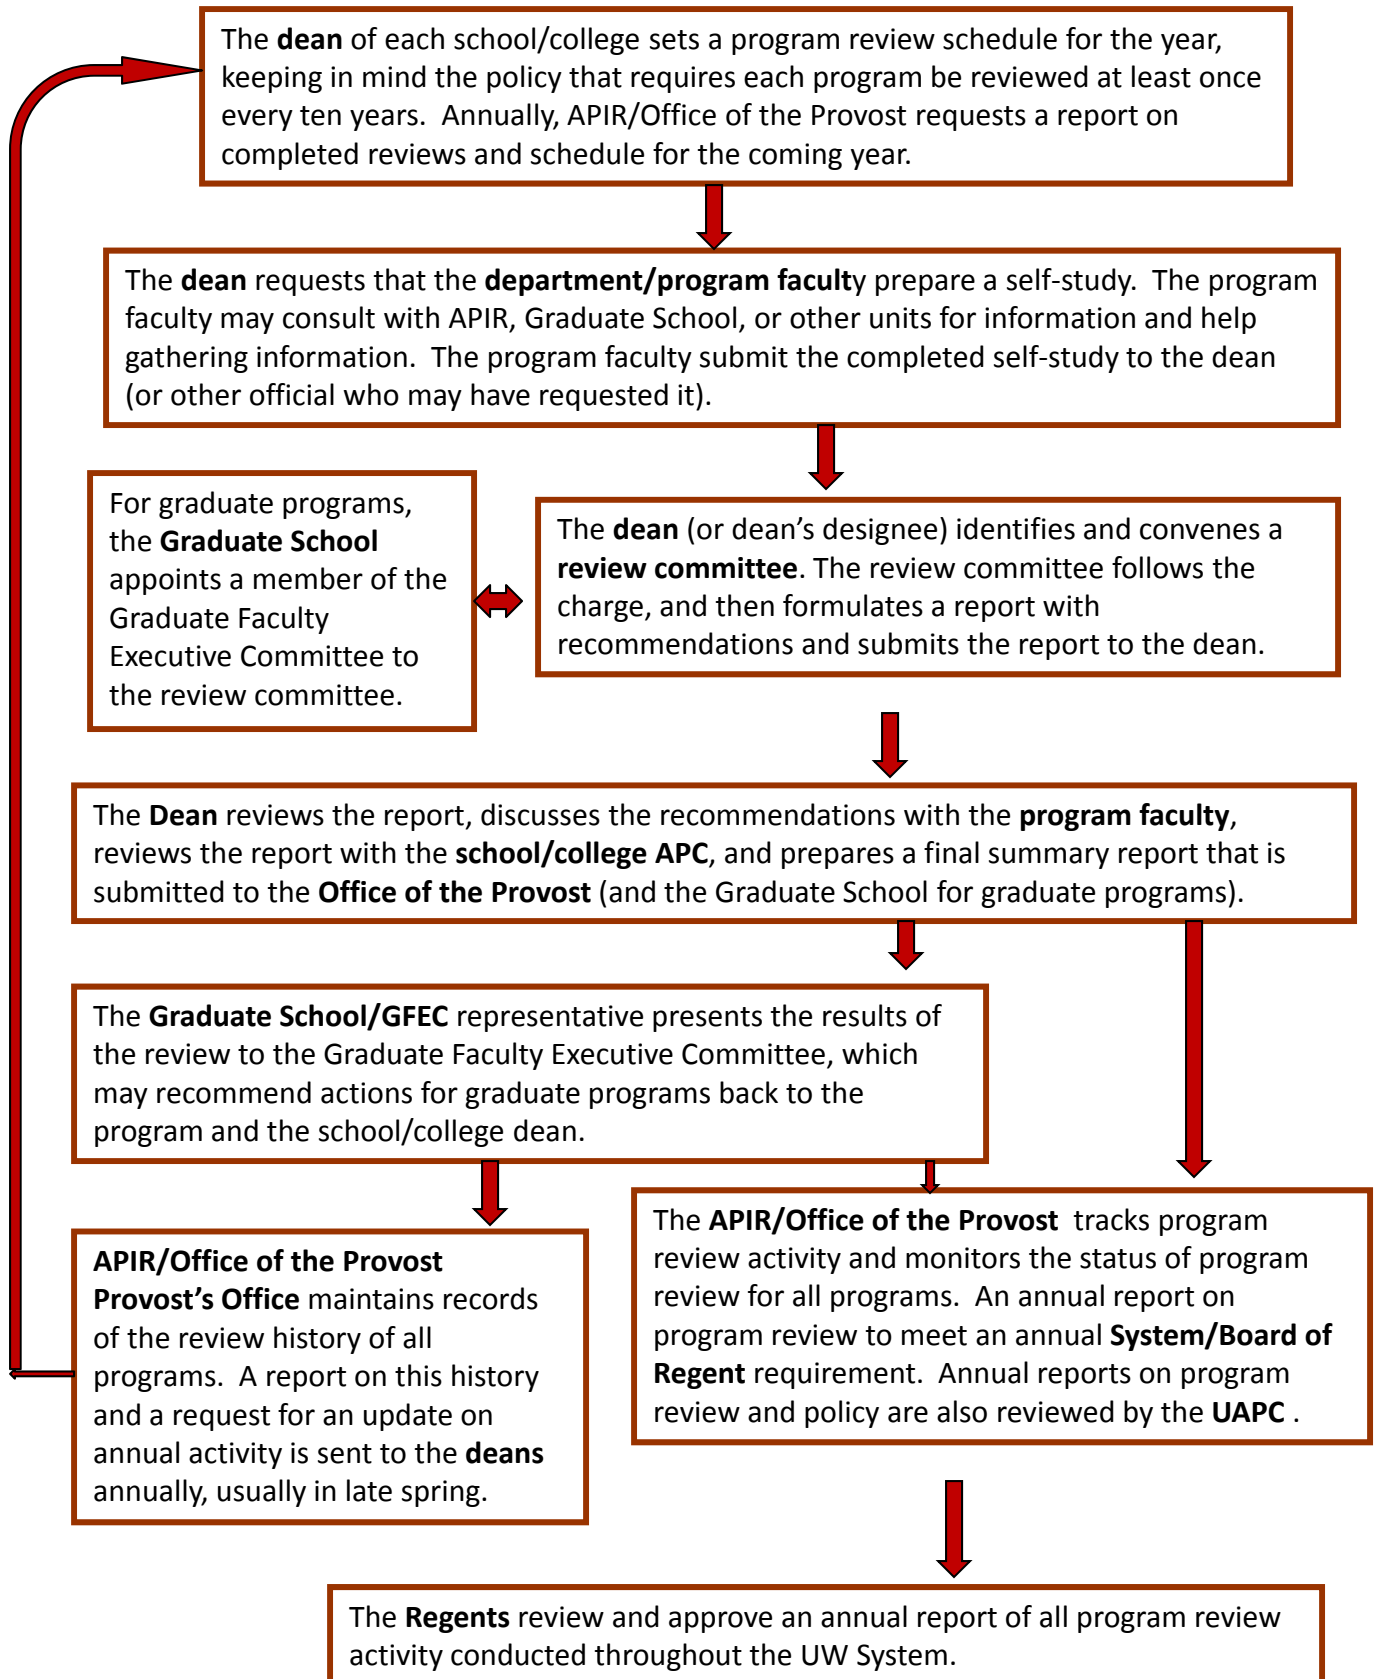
The dean of each school/college sets a program review schedule for the year, keeping in mind the policy that requires each program be reviewed at least once every ten years. Annually, APIR/Office of the Provost requests a report on completed reviews and schedule for the coming year.

The dean requests that the department/program faculty prepare a self-study. The program faculty may consult with APIR, Graduate School, or other units for information and help gathering information. The program faculty submit the completed self-study to the dean (or other official who may have requested it).

For graduate programs, the Graduate School appoints a member of the Graduate Faculty Executive Committee to the review committee.

The dean (or dean's designee) identifies and convenes a review committee. The review committee follows the charge, and then formulates a report with recommendations and submits the report to the dean.

The Dean reviews the report, discusses the recommendations with the program faculty, reviews the report with the school/college APC, and prepares a final summary report that is submitted to the Office of the Provost (and the Graduate School for graduate programs).

The Graduate School/GFEC representative presents the results of the review to the Graduate Faculty Executive Committee, which may recommend actions for graduate programs back to the program and the school/college dean.

APIR/Office of the Provost Provost's Office maintains records of the review history of all programs. A report on this history and a request for an update on annual activity is sent to the deans annually, usually in late spring.

The APIR/Office of the Provost tracks program review activity and monitors the status of program review for all programs. An annual report on program review to meet an annual System/Board of Regent requirement. Annual reports on program review and policy are also reviewed by the UAPC .

The Regents review and approve an annual report of all program review activity conducted throughout the UW System.